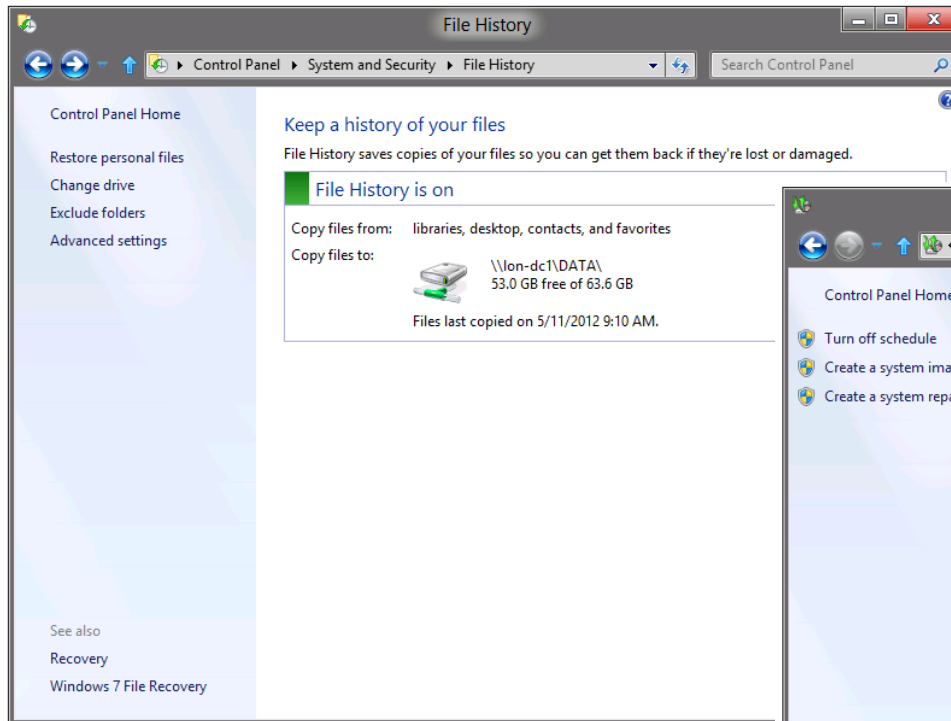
File History

Control Panel ▸ System and Security ▸ File History

Search Control Panel

Control Panel Home

Restore personal files

Change drive

Exclude folders

Advanced settings

See also

Recovery

Windows 7 File Recovery

Keep a history of your files

File History saves copies of your files so you can get them back if they're lost or damaged.

File History is on

Copy files from: libraries, desktop, contacts, and favorites

Copy files to: \\lon-dc1\DATA\
53.0 GB free of 63.6 GB

Files last copied on 5/11/2012 9:10 AM.

Control Panel Home

Turn off schedule

Create a system ima

Create a system repa